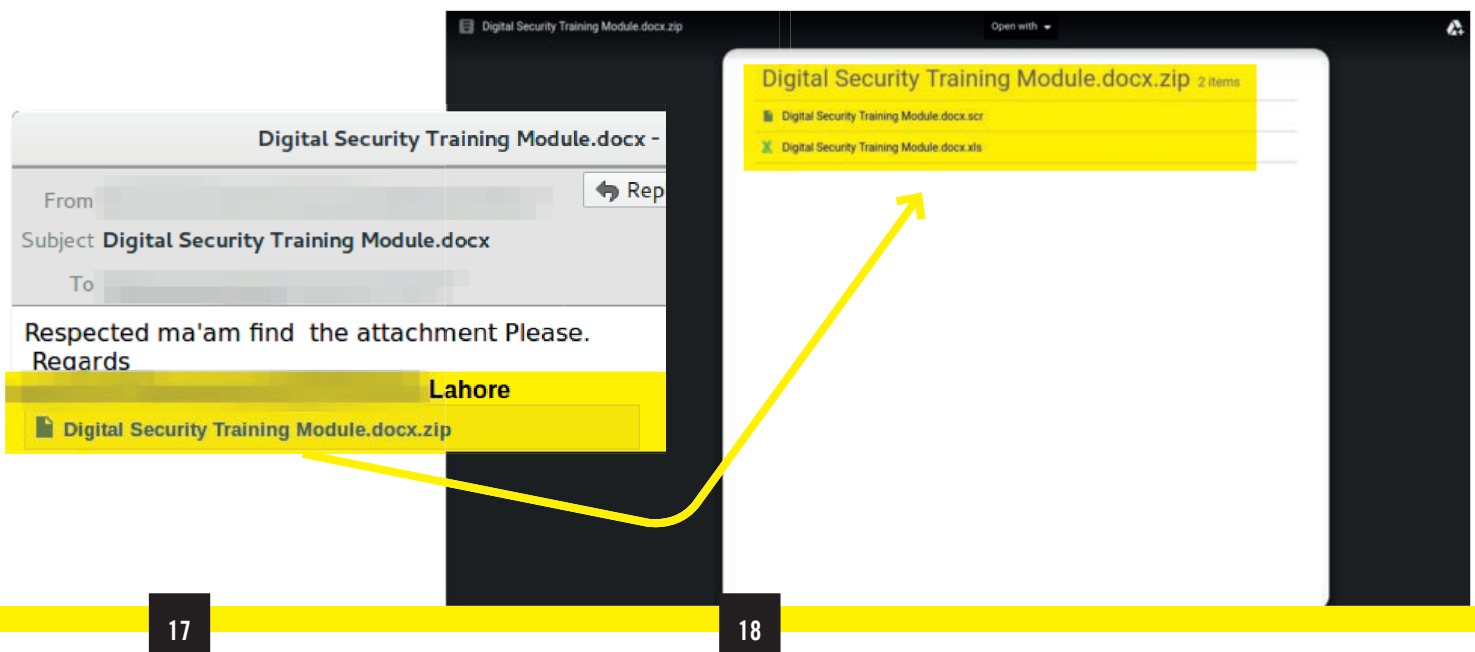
Digital Security Training Module.docx -

From

Rep

Subject Digital Security Training Module.docx

To

Respected ma'am find the attachment Please.
Regards

Lahore

Digital Security Training Module.docx.zip

Digital Security Training Module.docx.zip

Open with

Digital Security Training Module.docx.zip 2 items

Digital Security Training Module.docx.scr

Digital Security Training Module.docx.xls

17

18